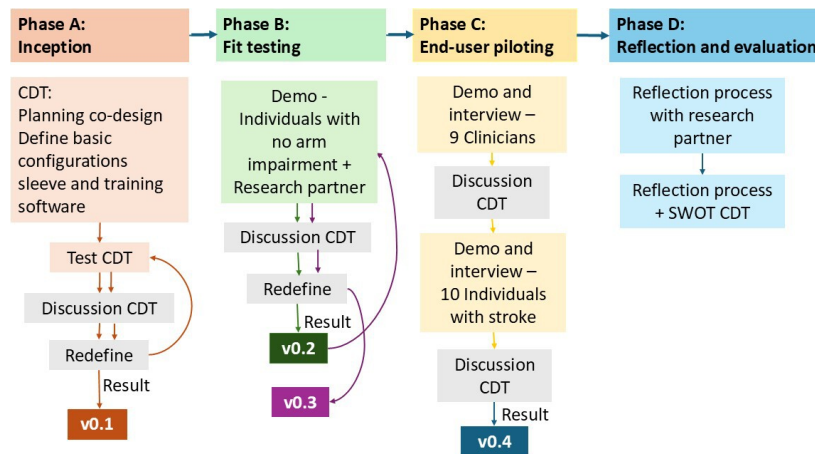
Phase A: Inception

CDT: Planning co-design Define basic configurations sleeve and training software

Test CDT

Discussion CDT

Redefine

Result

v0.1

Phase B: Fit testing

Demo - Individuals with no arm impairment + Research partner

Discussion CDT

Redefine

Result

v0.2

v0.3

Phase C: End-user piloting

Demo and interview – 9 Clinicians

Discussion CDT

Demo and interview – 10 Individuals with stroke

Discussion CDT

Result

v0.4

Phase D: Reflection and evaluation

Reflection process with research partner

Reflection process + SWOT CDT